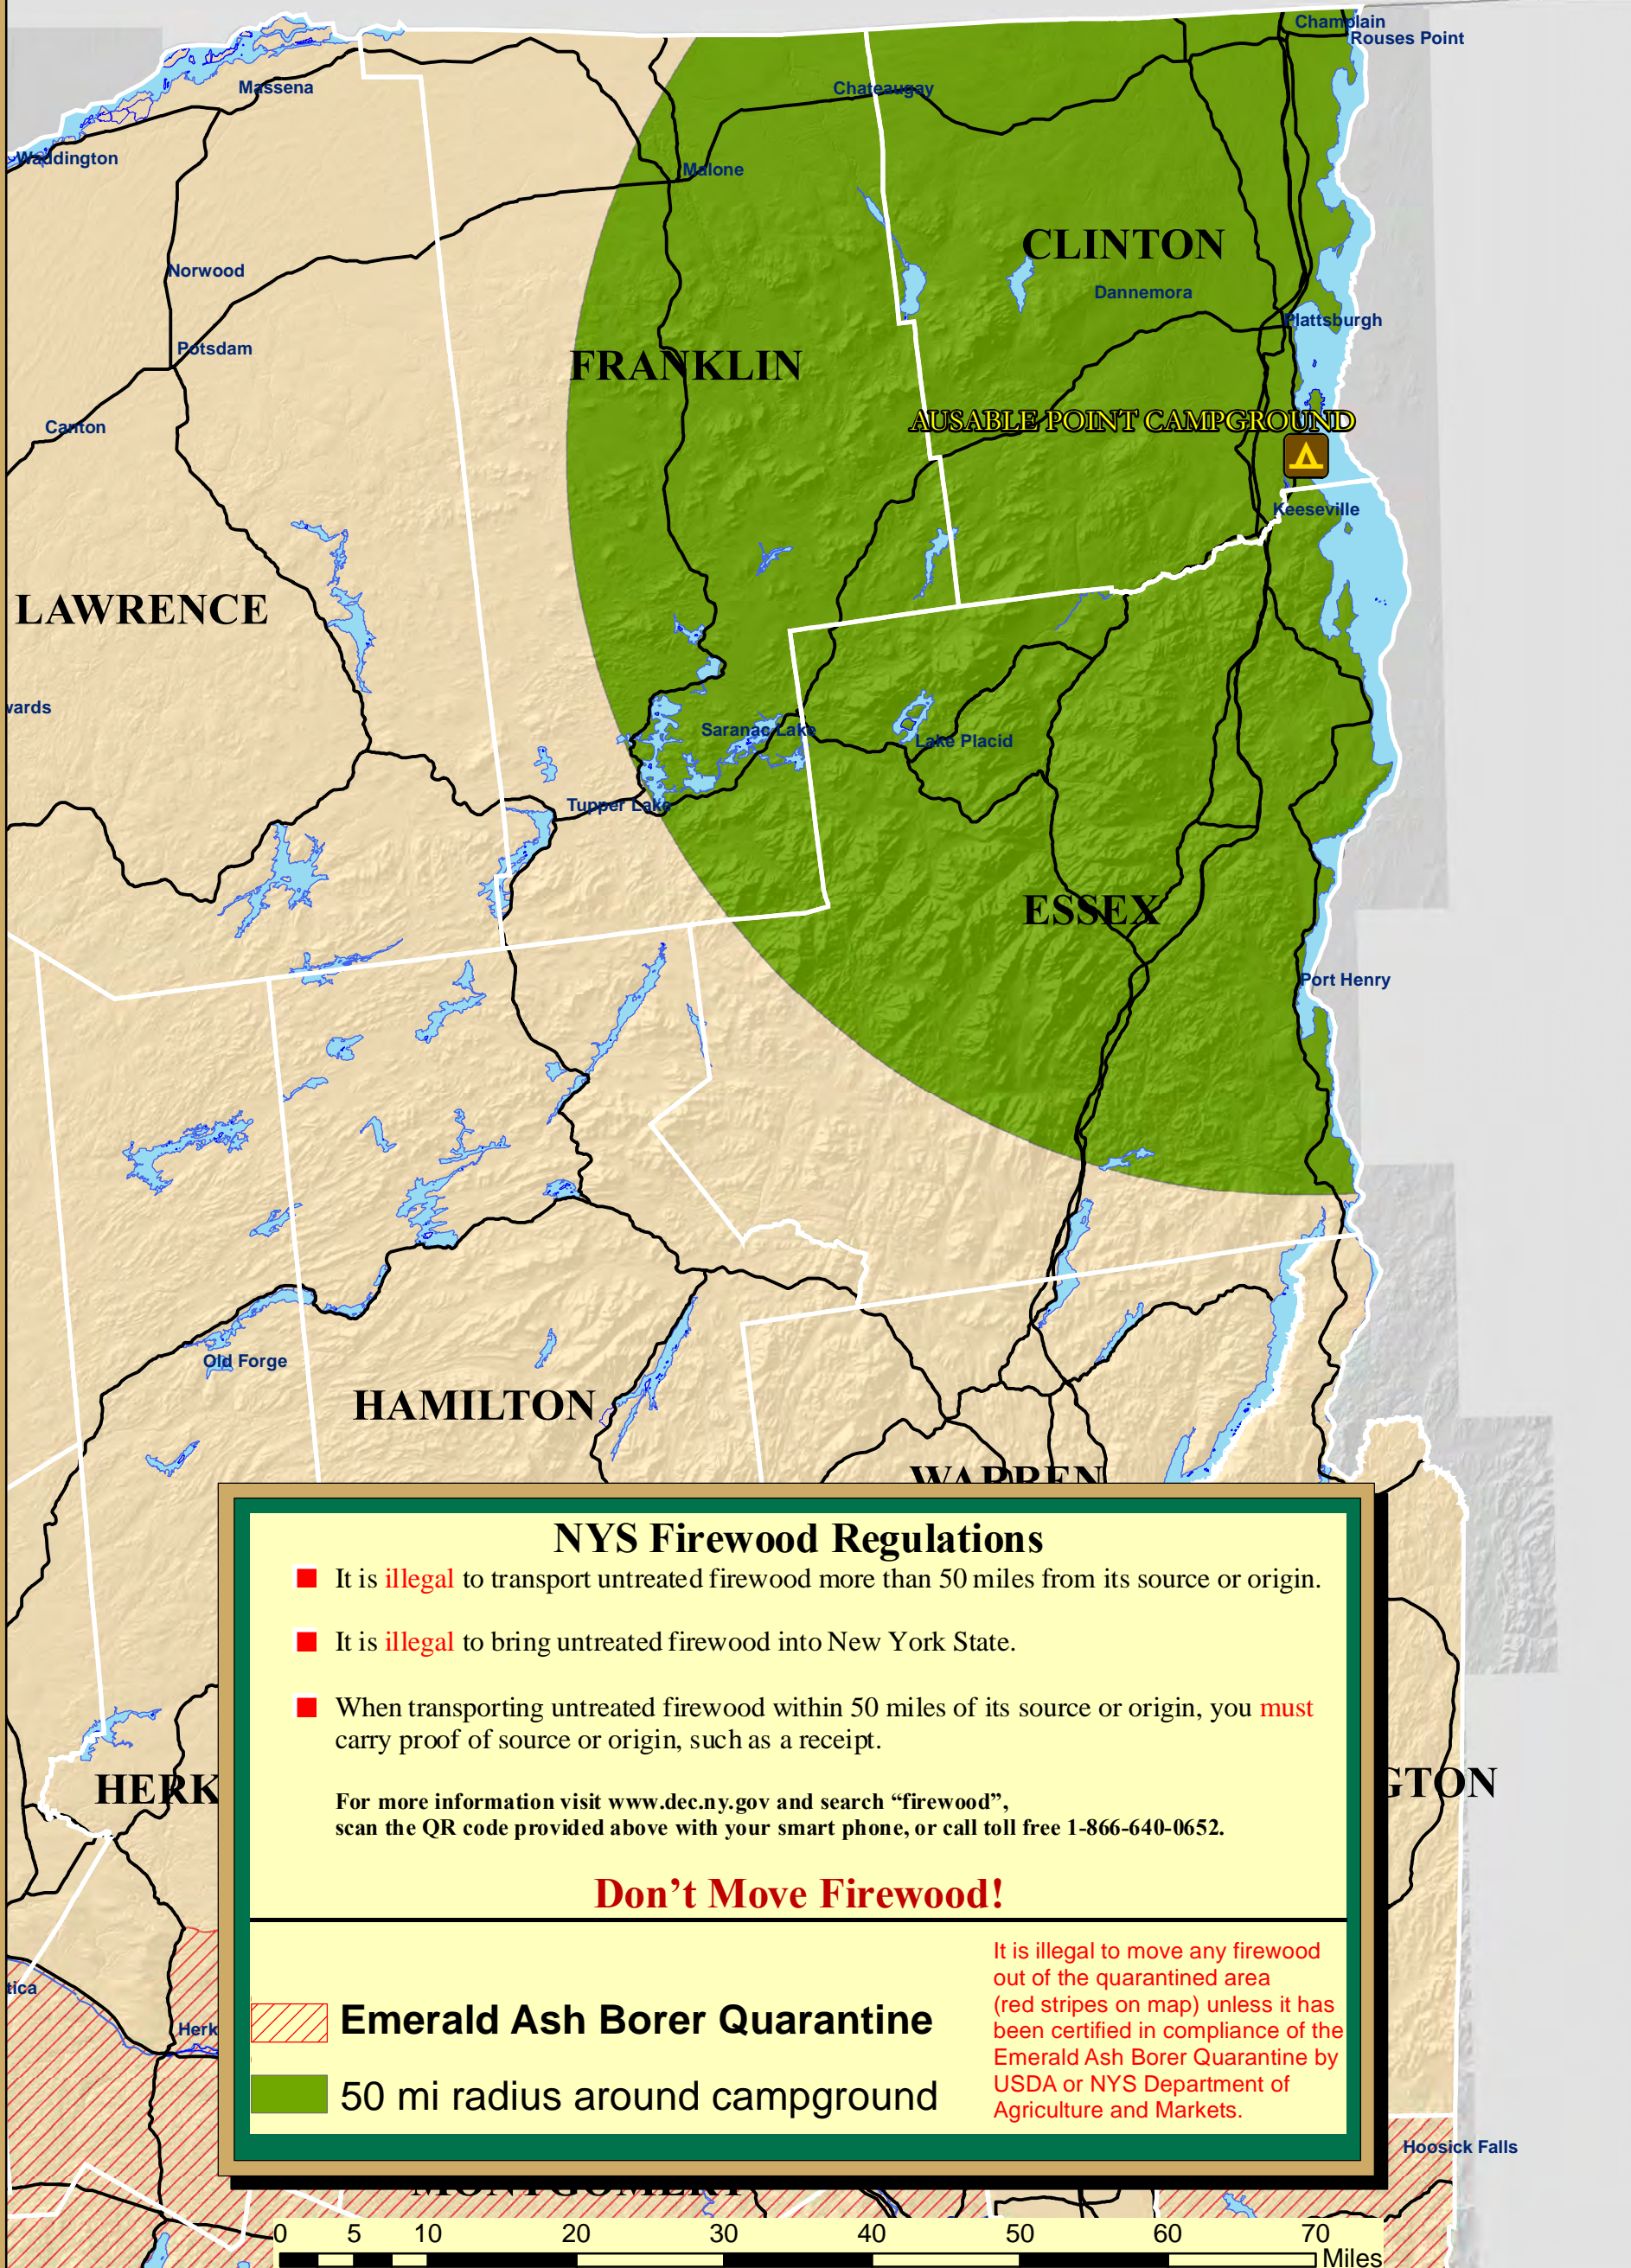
Champlain
Rouses Point
Massena
Chateaugay
Waddington
Malone
CLINTON
Dannemora
Norwood
Plattsburgh
Potsdam
FRANKLIN
AUSABLE POINT CAMPGROUND
Canton
Keeseville
LAWRENCE
wards
Saranac Lake
Lake Placid
Tupper Lake
ESSEX
Port Henry
Old Forge
HAMILTON
WARREN
HERK
GTON
tica
Herk
Hoosick Falls
MONTGOMERY

NYS Firewood Regulations

It is illegal to transport untreated firewood more than 50 miles from its source or origin.

It is illegal to bring untreated firewood into New York State.

When transporting untreated firewood within 50 miles of its source or origin, you must carry proof of source or origin, such as a receipt.

For more information visit www.dec.ny.gov and search “firewood”, scan the QR code provided above with your smart phone, or call toll free 1-866-640-0652.

Don’t Move Firewood!

Emerald Ash Borer Quarantine
50 mi radius around campground

It is illegal to move any firewood out of the quarantined area (red stripes on map) unless it has been certified in compliance of the Emerald Ash Borer Quarantine by USDA or NYS Department of Agriculture and Markets.

0 5 10 20 30 40 50 60 70 Miles